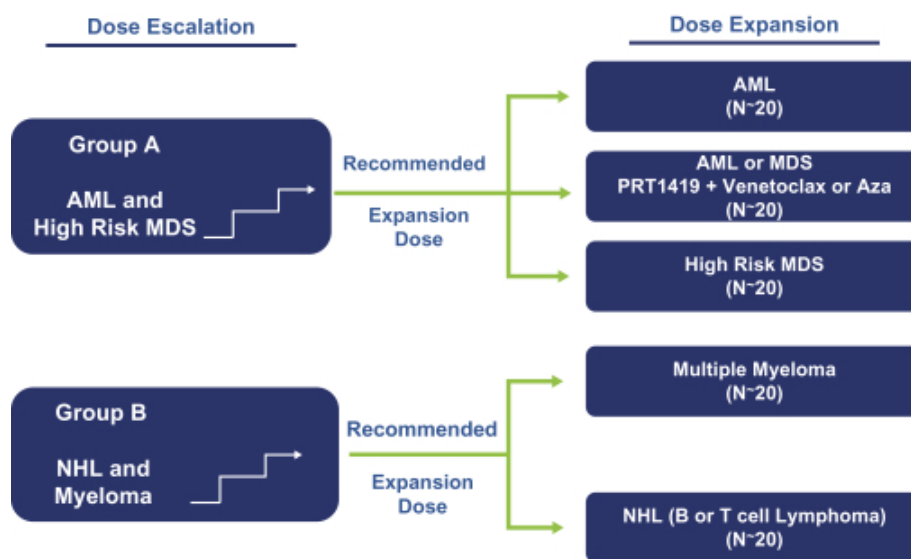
Dose Escalation

Dose Expansion

Group A

AML and High Risk MDS

Recommended

Expansion Dose

AML (N~20)

AML or MDS PRT1419 + Venetoclax or Aza (N~20)

High Risk MDS (N~20)

Group B

NHL and Myeloma

Recommended

Expansion Dose

Multiple Myeloma (N~20)

NHL (B or T cell Lymphoma) (N~20)